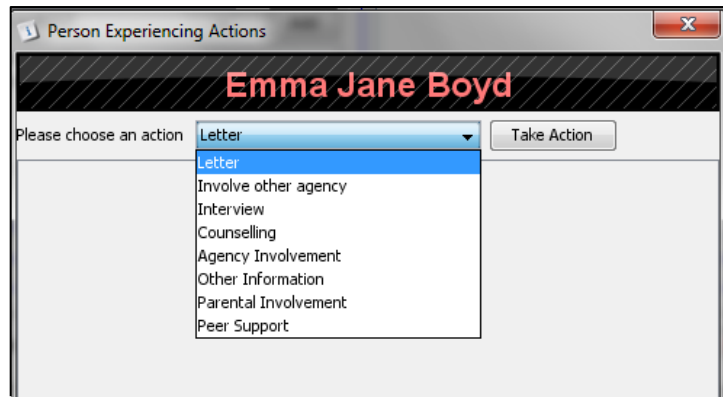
Person Experiencing Actions

Emma Jane Boyd

Please choose an action Letter

Take Action

Letter
Involve other agency
Interview
Counselling
Agency Involvement
Other Information
Parental Involvement
Peer Support